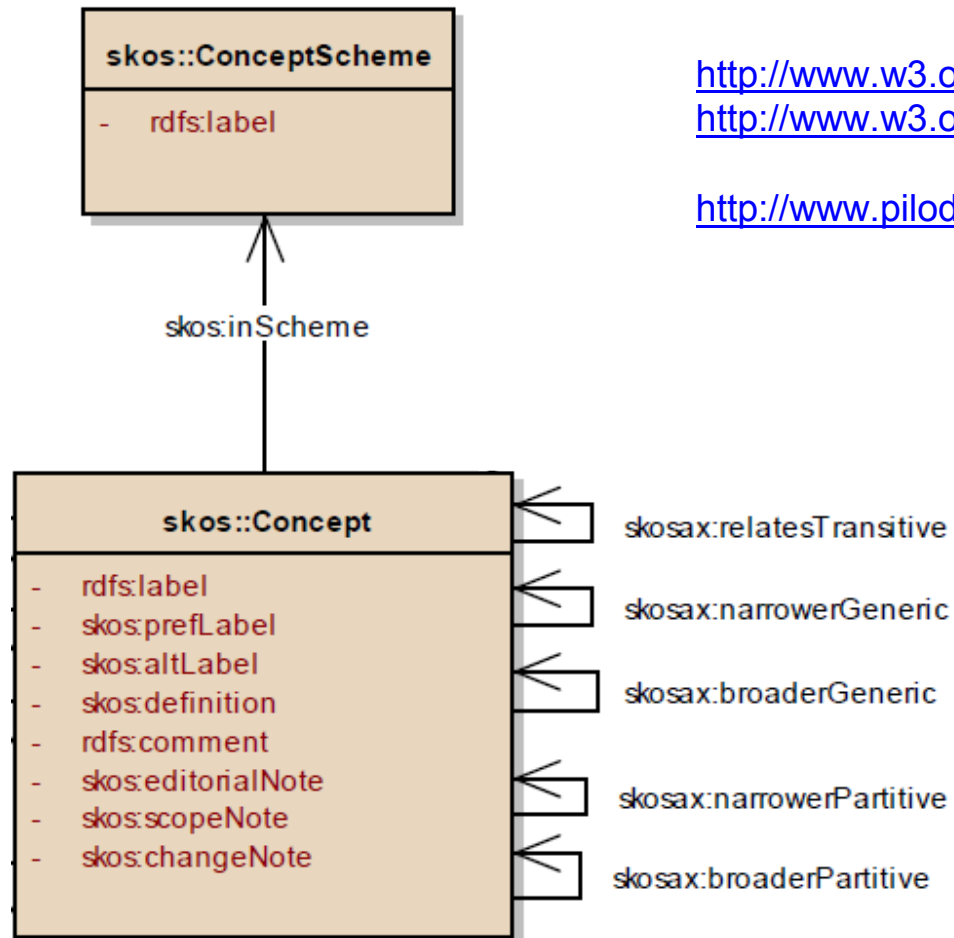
skos::ConceptScheme

- rdfs:label

http://www.w3.c
http://www.w3.c

http://www.pilod

skos:inScheme

skos::Concept

- rdfs:label
- skos:prefLabel
- skos:altLabel
- skos:definition
- rdfs:comment
- skos:editorialNote
- skos:scopeNote
- skos:changeNote

skosax:relatesTransitive

skosax:narrowerGeneric

skosax:broaderGeneric

skosax:narrowerPartitive

skosax:broaderPartitive